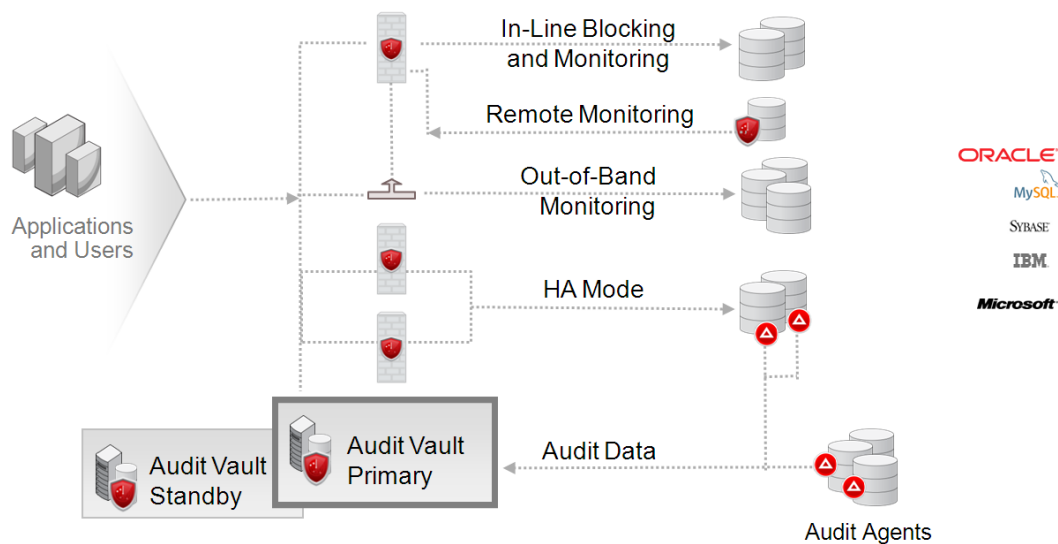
In-Line Blocking and Monitoring

Remote Monitoring

Out-of-Band Monitoring

HA Mode

Audit Data

Applications and Users

Audit Vault Standby

Audit Vault Primary

Audit Agents

ORACLE
MySQL
SYBASE
IBM
Microsoft